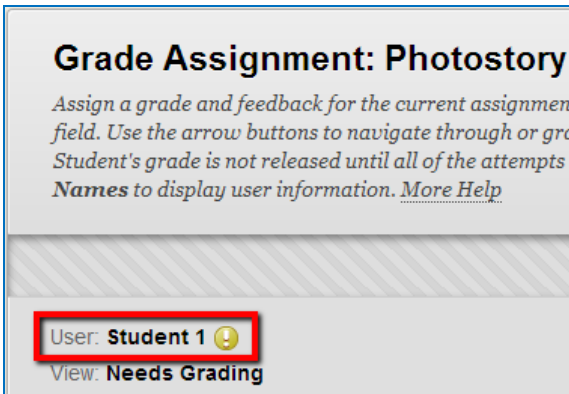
Grade Assignment: Photostory

Assign a grade and feedback for the current assignmen field. Use the arrow buttons to navigate through or gra Student's grade is not released until all of the attempts **Names** to display user information. More Help

User: **Student 1**

View: **Needs Grading**